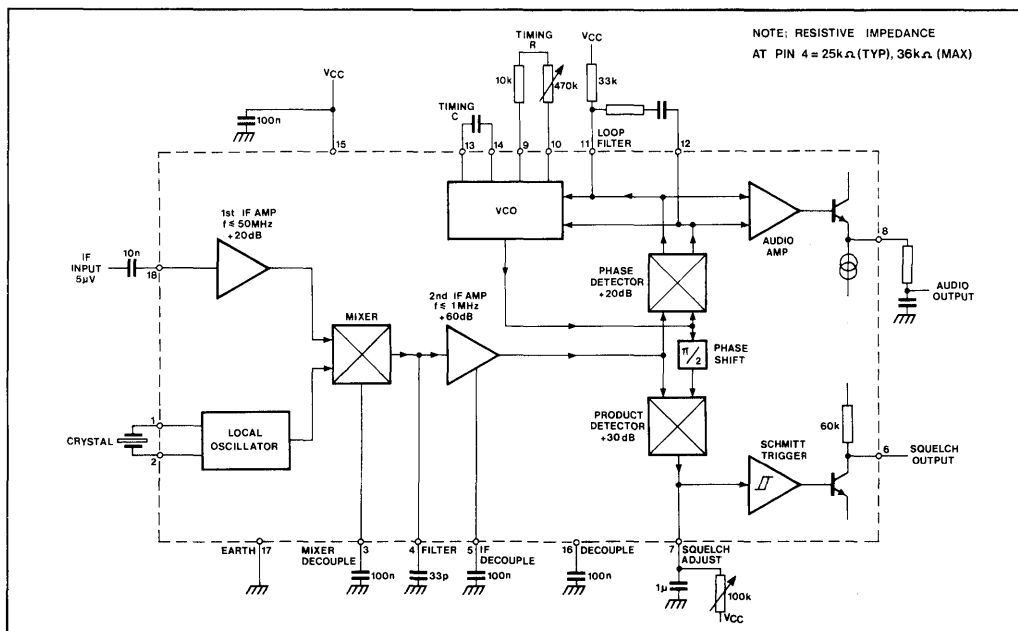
NOTE; RESISTIVE IMPEDANCE
AT PIN 4 = 25kΩ (TYP), 36kΩ (MAX)

TIMING
R
VCC
10k
470k
33k
VCC
100n
15
TIMING
C
13
14
9
10
11
LOOP
FILTER
12

VCO

1st IF AMP
f ≤ 50MHz
+20dB

AUDIO
AMP
8

IF
INPUT
5μV
10n
18

PHASE
DETECTOR
+20dB

AUDIO
OUTPUT

MIXER
2nd IF AMP
f ≤ 1MHz
+60dB

π/2
PHASE
SHIFT

1
CRYSTAL
2
LOCAL
OSCILLATOR

PRODUCT
DETECTOR
+30dB

SCHMITT
TRIGGER
60k
6
SQUELCH
OUTPUT

EARTH 17
MIXER
DECOUPLE
3
100n
4 FILTER
33p
5 IF
DECOUPLE
100n
16 DECOUPLE
100n
7 SQUELCH
ADJUST
1μ
100k
VCC